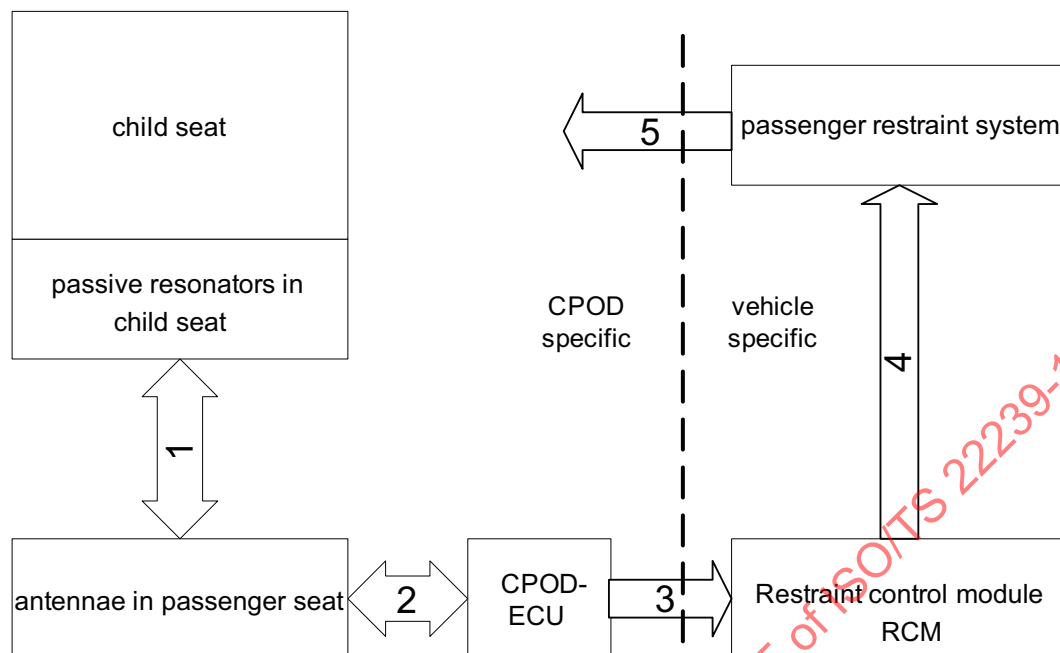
child seat

passive resonators in child seat

5

passenger restraint system

CPOD specific

vehicle specific

4

1

antennae in passenger seat

2

CPOD-ECU

3

Restraint control module RCM

of ISO/TS 22239-